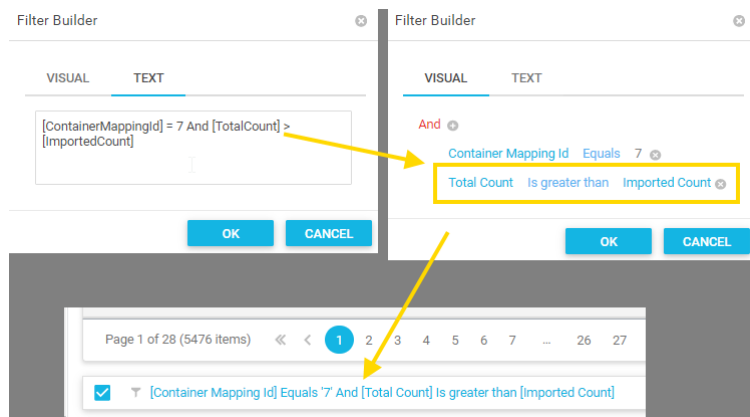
Filter Builder

VISUAL TEXT

[ContainerMappingId] = 7 And [TotalCount] > [ImportedCount]

OK CANCEL

Filter Builder

VISUAL TEXT

And

Container Mapping Id Equals 7

Total Count Is greater than Imported Count

OK CANCEL

Page 1 of 28 (5476 items) « ‹ 1 2 3 4 5 6 7 ... 26 27

[Container Mapping Id] Equals '7' And [Total Count] Is greater than [Imported Count]